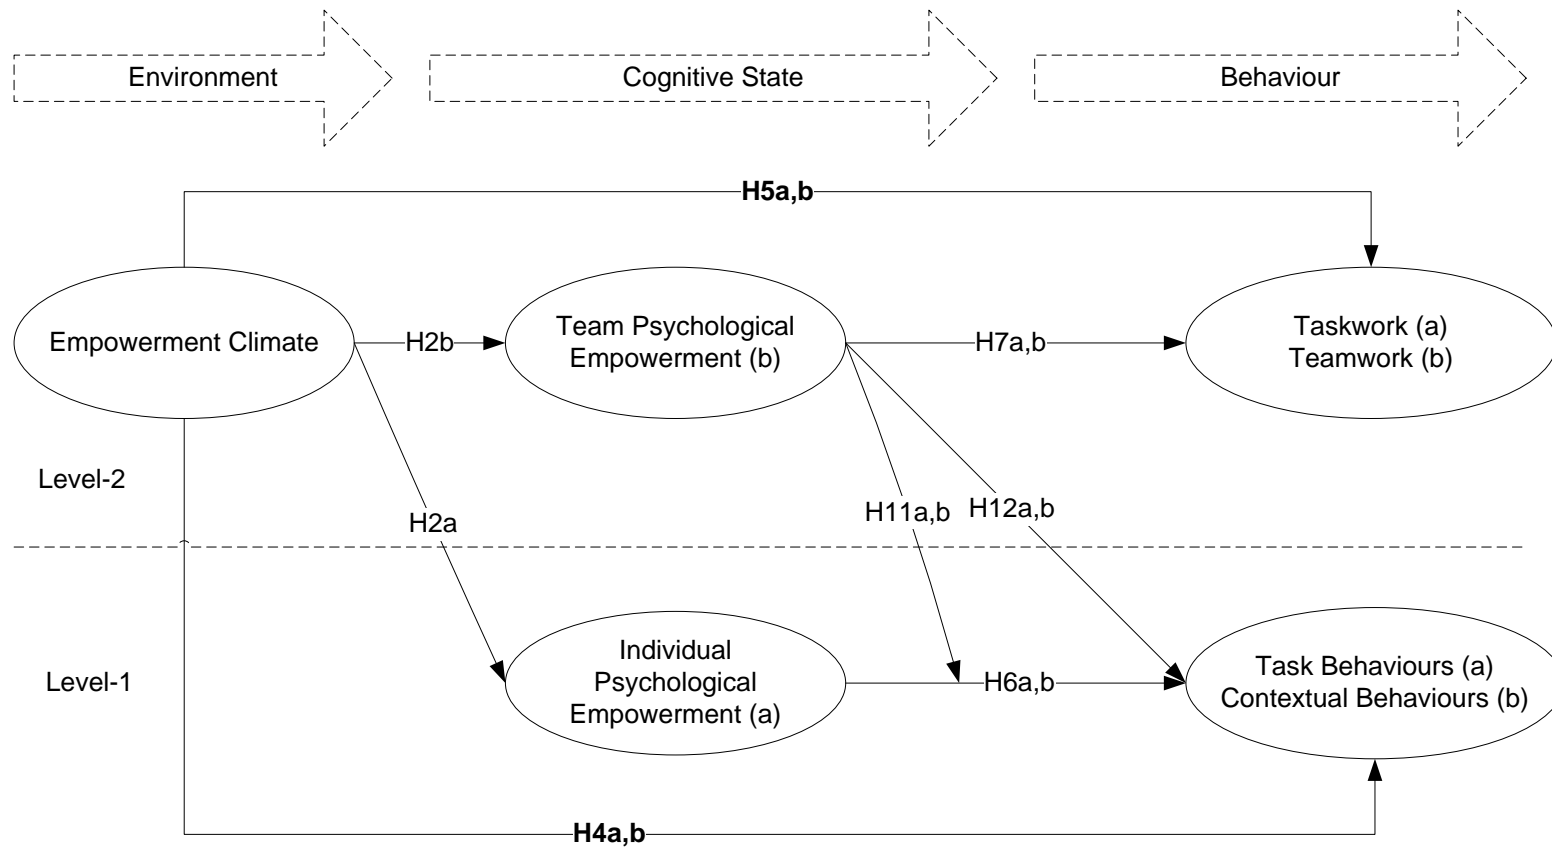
Environment

Cognitive State

Behaviour

H5a,b

Empowerment Climate

H2b

Team Psychological Empowerment (b)

H7a,b

Taskwork (a) Teamwork (b)

Level-2

H2a

H11a,b

H12a,b

Level-1

Individual Psychological Empowerment (a)

H6a,b

Task Behaviours (a) Contextual Behaviours (b)

H4a,b